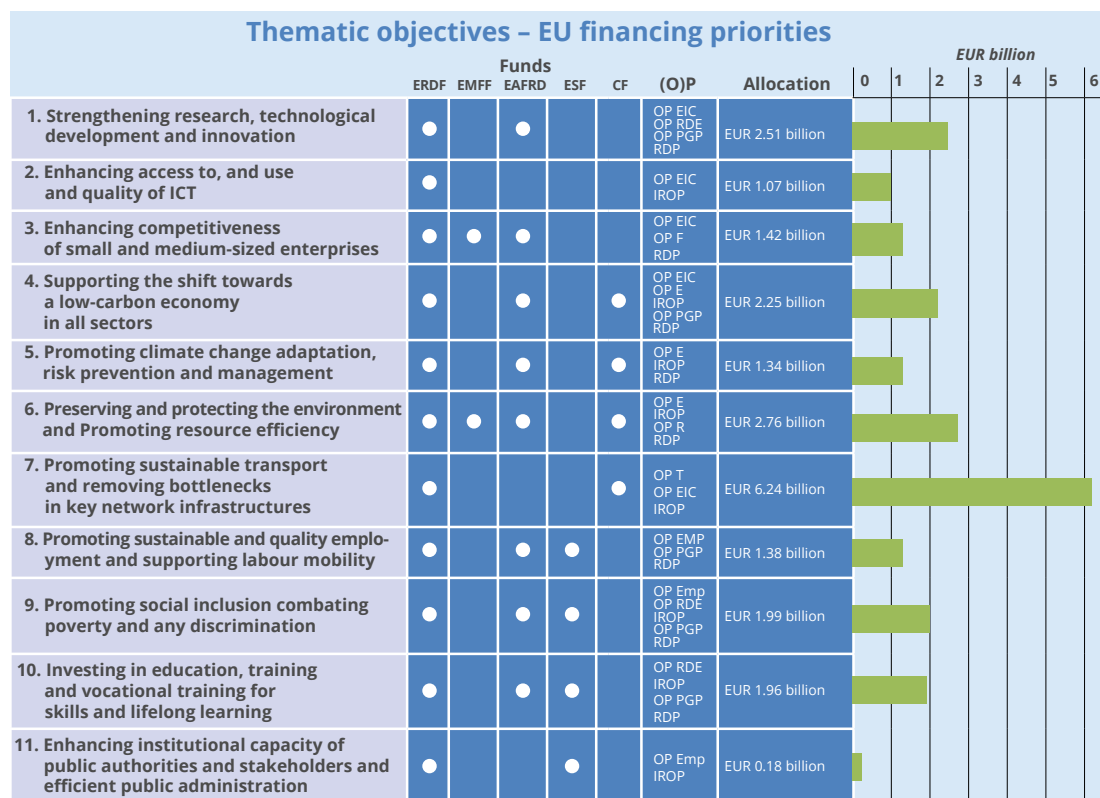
Thematic objectives – EU financing priorities

| | ERDF | EMFF | EAFRD | ESF | CF | (O)P | Allocation |
|---|---|---|---|---|---|---|---|
| 1. Strengthening research, technological development and innovation | ● | | ● | | | OP EIC OP RDE OP PGP RDP | EUR 2.51 billion |
| 2. Enhancing access to, and use and quality of ICT | ● | | | | | OP EIC IROP | EUR 1.07 billion |
| 3. Enhancing competitiveness of small and medium-sized enterprises | ● | ● | ● | | | OP EIC OP F RDP | EUR 1.42 billion |
| 4. Supporting the shift towards a low-carbon economy in all sectors | ● | | ● | | ● | OP EIC OP E IROP OP PGP RDP | EUR 2.25 billion |
| 5. Promoting climate change adaptation, risk prevention and management | ● | | ● | | ● | OP E IROP RDP | EUR 1.34 billion |
| 6. Preserving and protecting the environment and Promoting resource efficiency | ● | ● | ● | | ● | OP E IROP OP R RDP | EUR 2.76 billion |
| 7. Promoting sustainable transport and removing bottlenecks in key network infrastructures | ● | | | | ● | OP T OP EIC IROP | EUR 6.24 billion |
| 8. Promoting sustainable and quality employment and supporting labour mobility | ● | | ● | ● | | OP EMP OP PGP RDP | EUR 1.38 billion |
| 9. Promoting social inclusion combating poverty and any discrimination | ● | | ● | ● | | OP Emp OP RDE IROP OP PGP RDP | EUR 1.99 billion |
| 10. Investing in education, training and vocational training for skills and lifelong learning | ● | | ● | ● | | OP RDE IROP OP PGP RDP | EUR 1.96 billion |
| 11. Enhancing institutional capacity of public authorities and stakeholders and efficient public administration | ● | | | ● | | OP Emp IROP | EUR 0.18 billion |

Funds

EUR billion
0 1 2 3 4 5 6